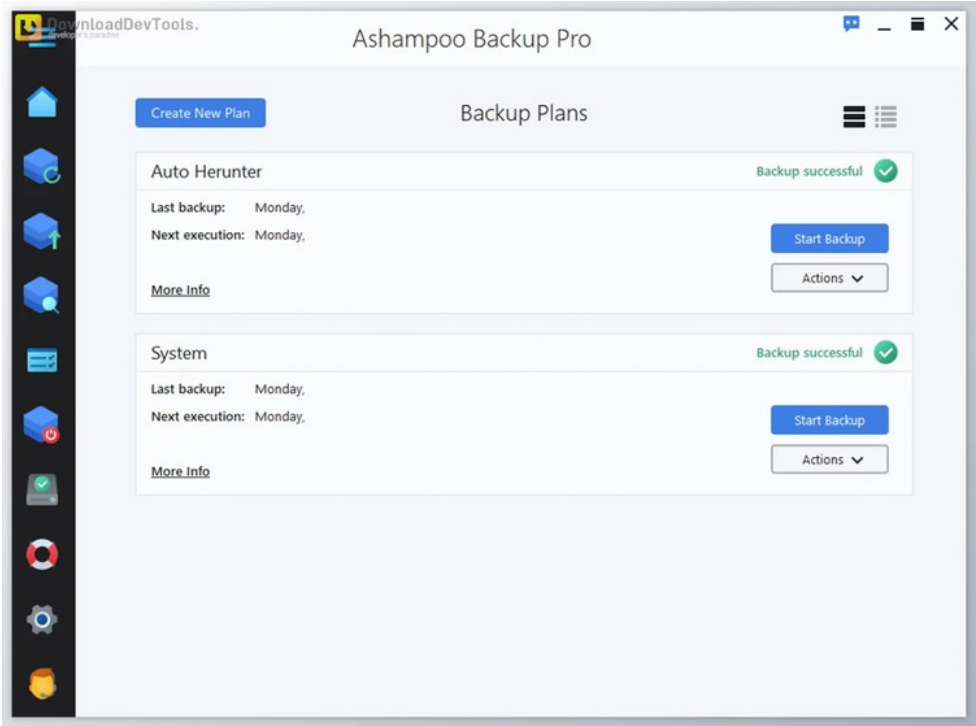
DownloadDevTools.
developer's paradise

Ashampoo Backup Pro

Create New Plan

Backup Plans

Auto Herunter

Backup successful

Last backup: Monday,

Next execution: Monday,

Start Backup

Actions

More Info

System

Backup successful

Last backup: Monday,

Next execution: Monday,

Start Backup

Actions

More Info